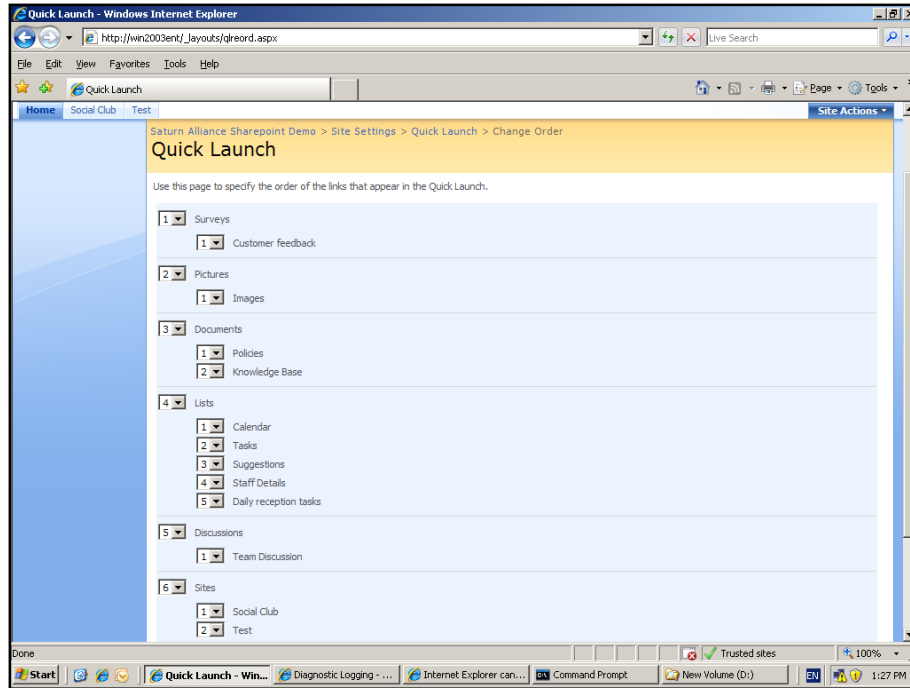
Quick Launch - Windows Internet Explorer

http://win2003ent/_layouts/qlreord.aspx

Live Search

File Edit View Favorites Tools Help

Quick Launch

Page Tools

Home Social Club Test

Site Actions

Saturn Alliance Sharepoint Demo > Site Settings > Quick Launch > Change Order

Quick Launch

Use this page to specify the order of the links that appear in the Quick Launch.

1 Surveys
1 Customer feedback

2 Pictures
1 Images

3 Documents
1 Policies
2 Knowledge Base

4 Lists
1 Calendar
2 Tasks
3 Suggestions
4 Staff Details
5 Daily reception tasks

5 Discussions
1 Team Discussion

6 Sites
1 Social Club
2 Test

Done

Trusted sites

100%

Start

Quick Launch - Win...

Diagnostic Logging - ...

Internet Explorer can...

Command Prompt

New Volume (D:)

EN

1:27 PM